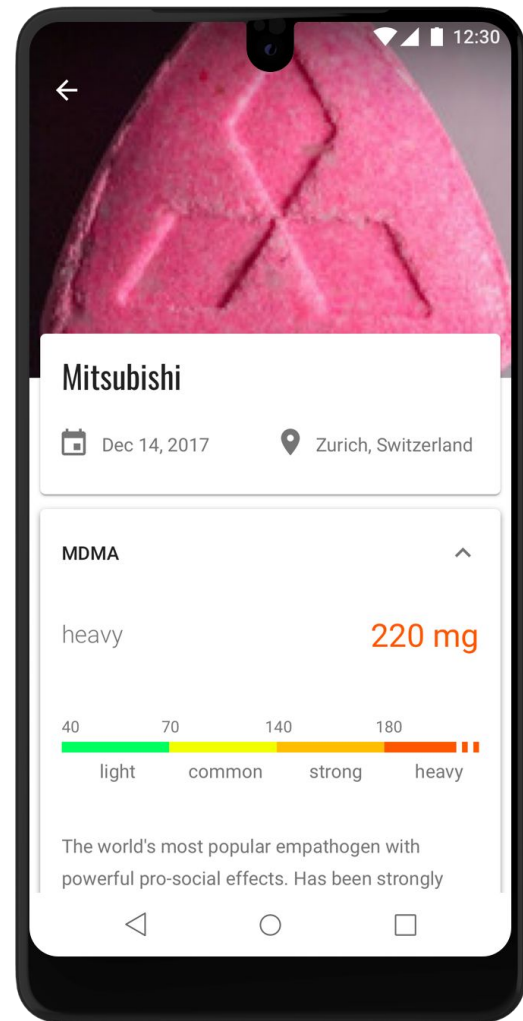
12:30

Mitsubishi

Dec 14, 2017

Zurich, Switzerland

MDMA

heavy

220 mg

40 70 140 180

light common strong heavy

The world's most popular empathogen with powerful pro-social effects. Has been strongly